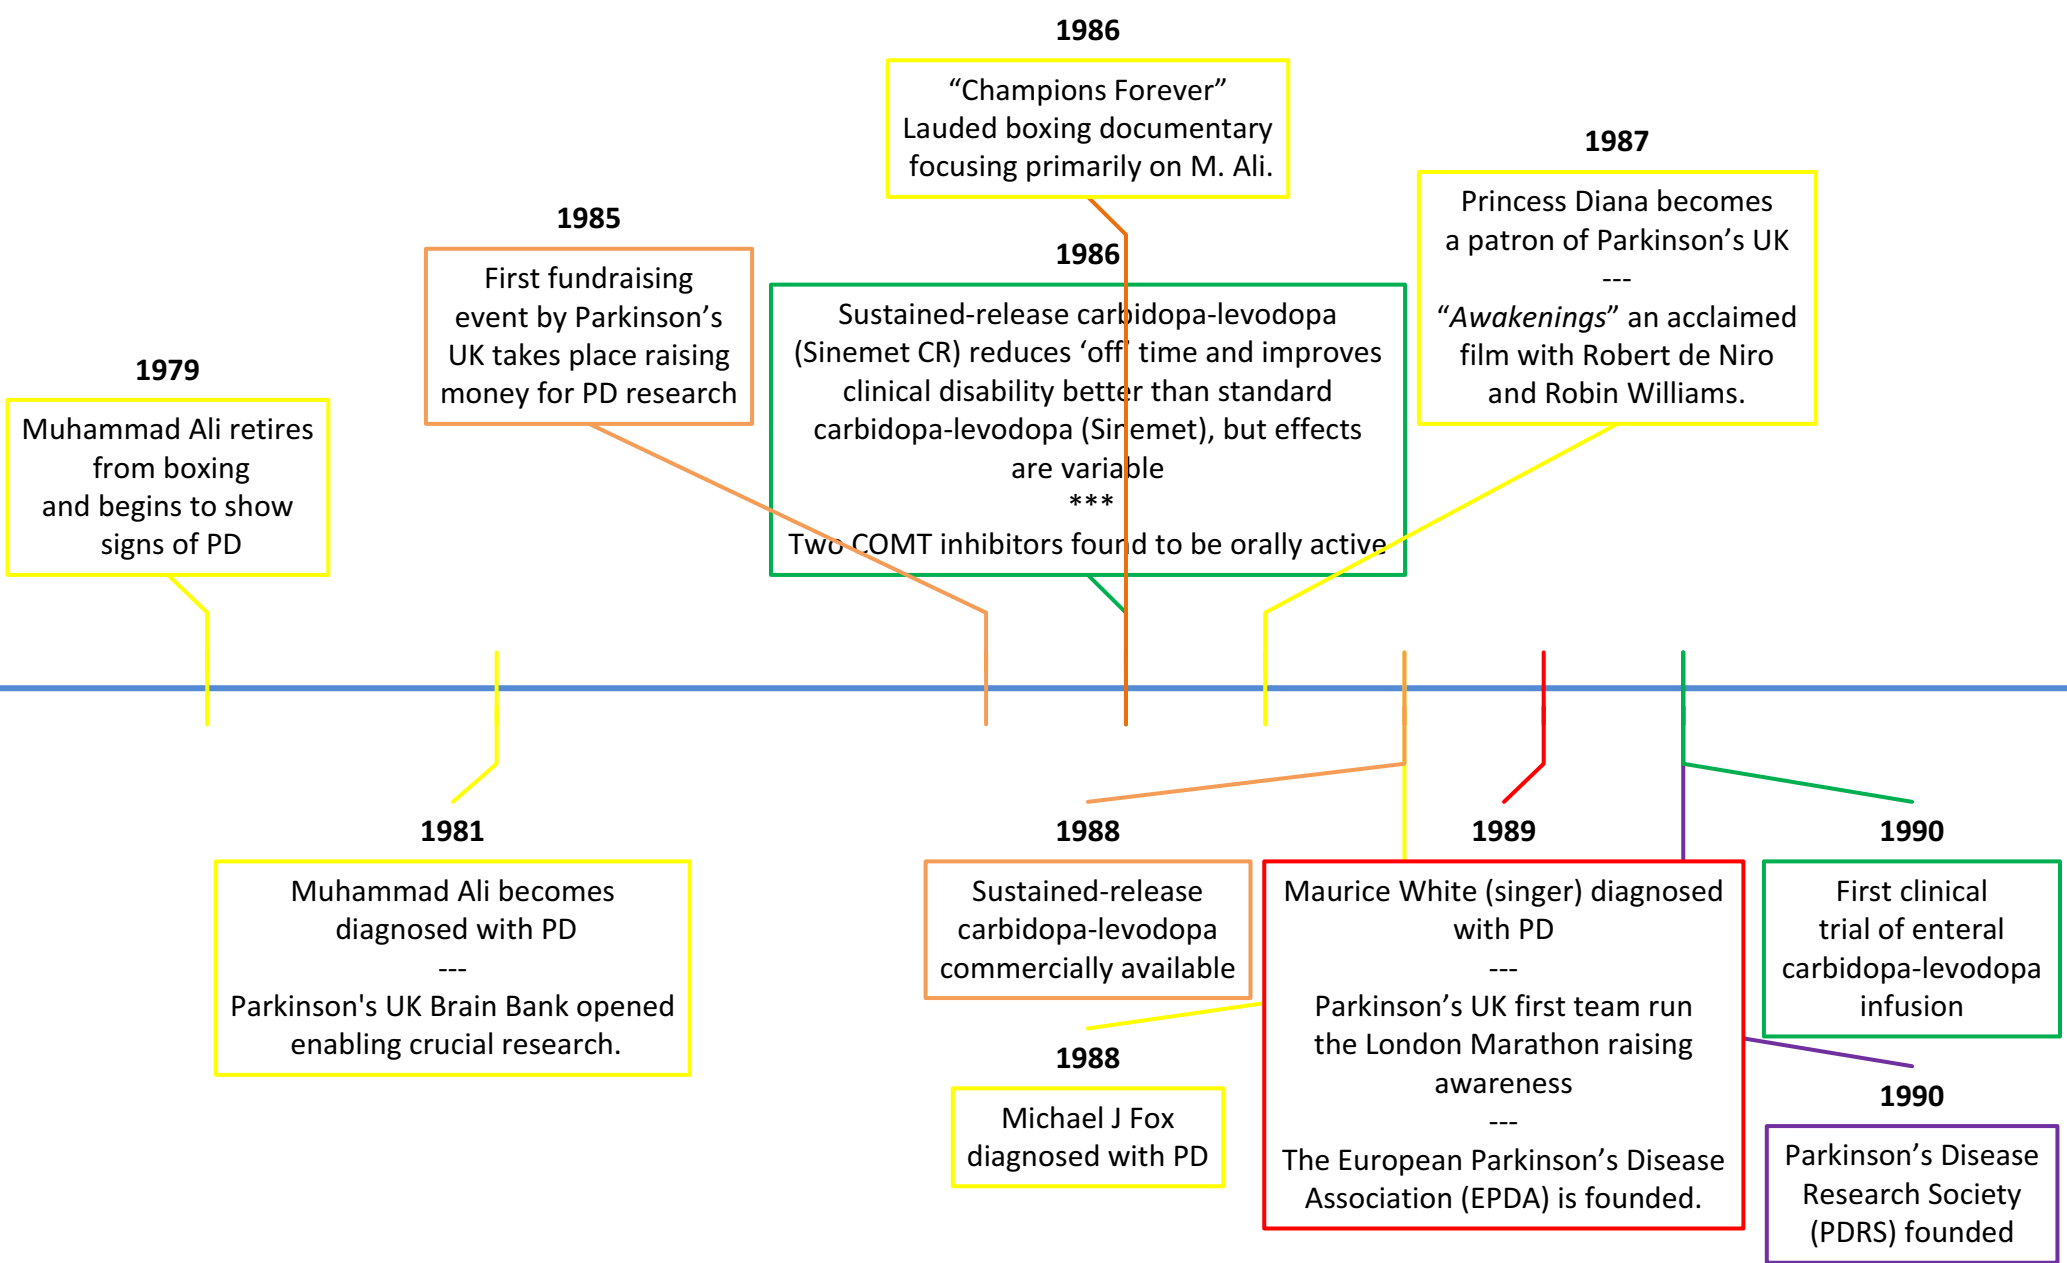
1986

“Champions Forever” Lauded boxing documentary focusing primarily on M. Ali.

1985

First fundraising event by Parkinson’s UK takes place raising money for PD research

1986

Sustained-release carbidopa-levodopa (Sinemet CR) reduces ‘off’ time and improves clinical disability better than standard carbidopa-levodopa (Sinemet), but effects are variable
***
Two COMT inhibitors found to be orally active

1987

Princess Diana becomes a patron of Parkinson’s UK
---
“*Awakenings*” an acclaimed film with Robert de Niro and Robin Williams.

1979

Muhammad Ali retires from boxing and begins to show signs of PD

1981

Muhammad Ali becomes diagnosed with PD
---
Parkinson's UK Brain Bank opened enabling crucial research.

1988

Sustained-release carbidopa-levodopa commercially available

1988

Michael J Fox diagnosed with PD

1989

Maurice White (singer) diagnosed with PD
---
Parkinson’s UK first team run the London Marathon raising awareness
---
The European Parkinson’s Disease Association (EPDA) is founded.

1990

First clinical trial of enteral carbidopa-levodopa infusion

1990

Parkinson’s Disease Research Society (PDRS) founded